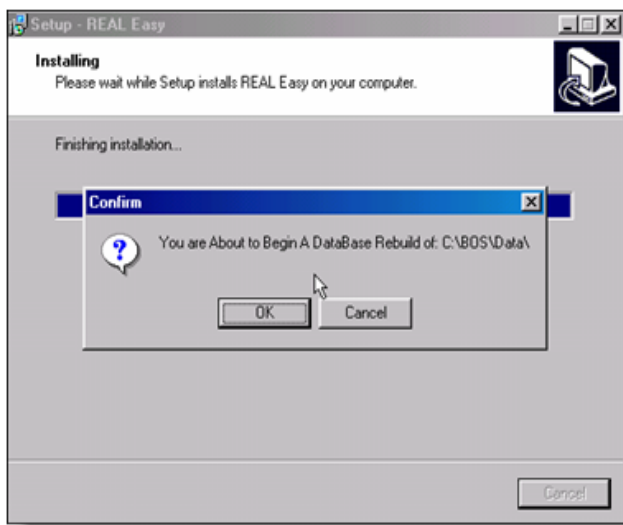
Setup - REAL Easy

Installing
Please wait while Setup installs REAL Easy on your computer.

Finishing installation...

Confirm

You are About to Begin A DataBase Rebuild of: C:\BOS\Data\

OK
Cancel

Cancel